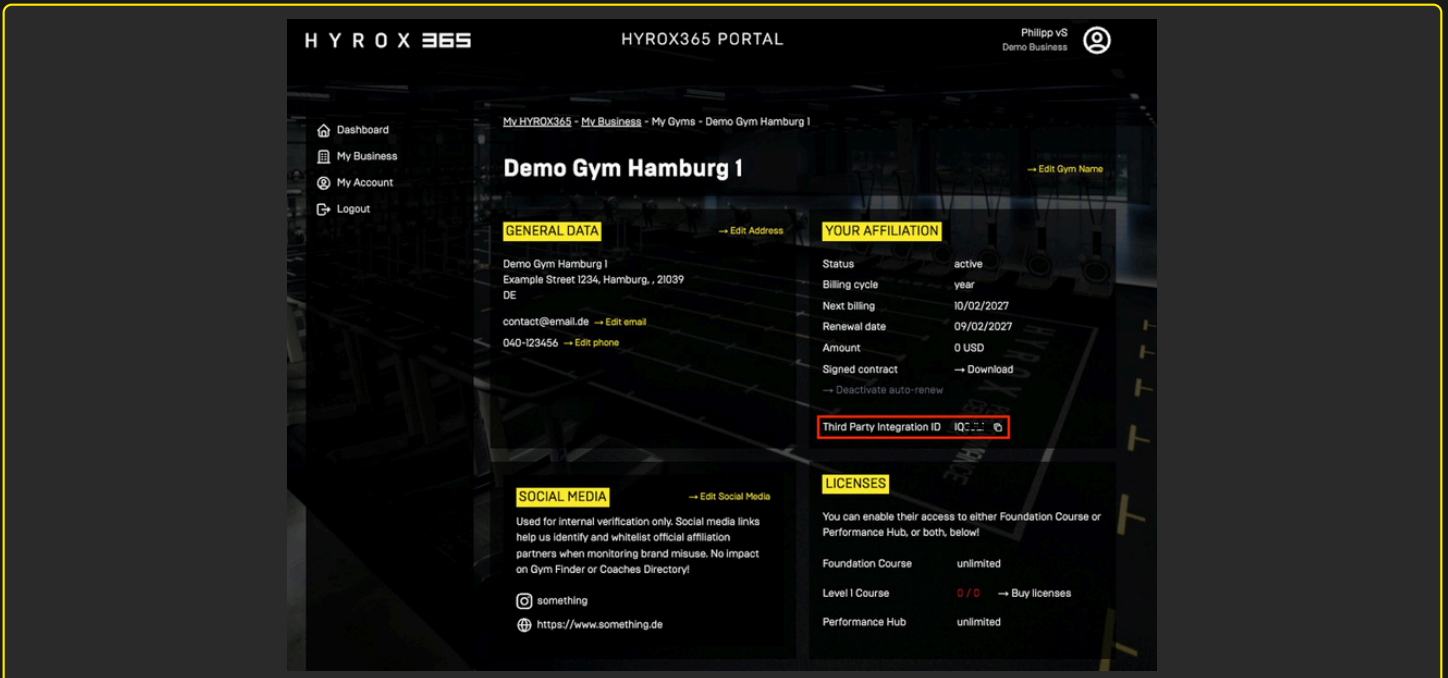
HYROX365

HYROX365 PORTAL

Philipp vS
Demo Business

Dashboard
My Business
My Account
Logout

My HYROX365 - My Business - My Gyms - Demo Gym Hamburg 1

Demo Gym Hamburg 1

→ Edit Gym Name

GENERAL DATA

→ Edit Address

Demo Gym Hamburg 1
Example Street 1234, Hamburg, , 21039
DE

contact@email.de → Edit email

040-123456 → Edit phone

YOUR AFFILIATION

| Status | active |
|---|---|
| Billing cycle | year |
| Next billing | 10/02/2027 |
| Renewal date | 09/02/2027 |
| Amount | 0 USD |
| Signed contract | → Download |

→ Deactivate auto-renew

Third Party Integration ID IQ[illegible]

SOCIAL MEDIA

→ Edit Social Media

Used for internal verification only. Social media links help us identify and whitelist official affiliation partners when monitoring brand misuse. No impact on Gym Finder or Coaches Directory!

something

https://www.something.de

LICENSES

You can enable their access to either Foundation Course or Performance Hub, or both, below!

| Foundation Course | unlimited | |
|---|---|---|
| Level 1 Course | 0 / 0 | → Buy licenses |
| Performance Hub | unlimited | |